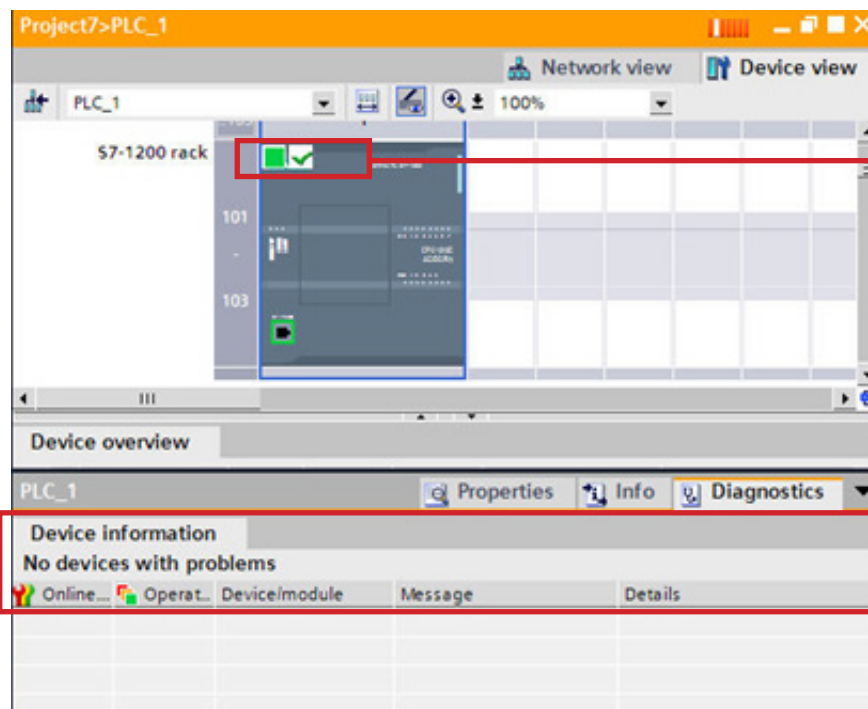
Project7>PLC_1

Network view
Device view

PLC_1
100%

S7-1200 rack

101

103

Device overview

PLC_1
Properties
Info
Diagnostics

Device information

No devices with problems

| Online... | Operat... | Device/module | Message | Details |
|---|---|---|---|---|